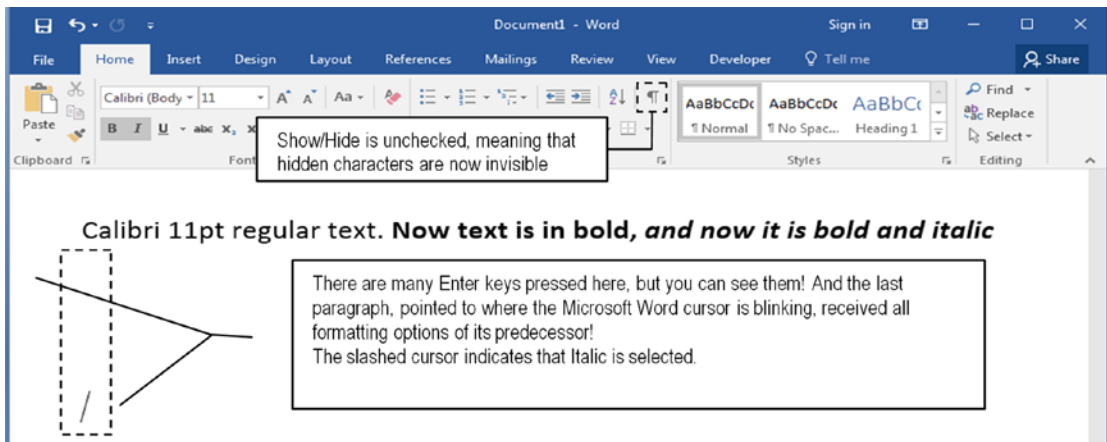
Document1 - Word

Sign in

File Home Insert Design Layout References Mailings Review View Developer Tell me Share

Calibri (Body 11 A A Aa

Paste

B I U abc x₂ x²

Clipboard

Font

¶

AaBbCcDc ¶ Normal

AaBbCcDc ¶ No Spac...

AaBbCc Heading 1

Styles

Find Replace Select

Editing

Show/Hide is unchecked, meaning that hidden characters are now invisible

Calibri 11pt regular text. **Now text is in bold*, and now it is bold and italic***

There are many Enter keys pressed here, but you can see them! And the last paragraph, pointed to where the Microsoft Word cursor is blinking, received all formatting options of its predecessor!
The slashed cursor indicates that Italic is selected.